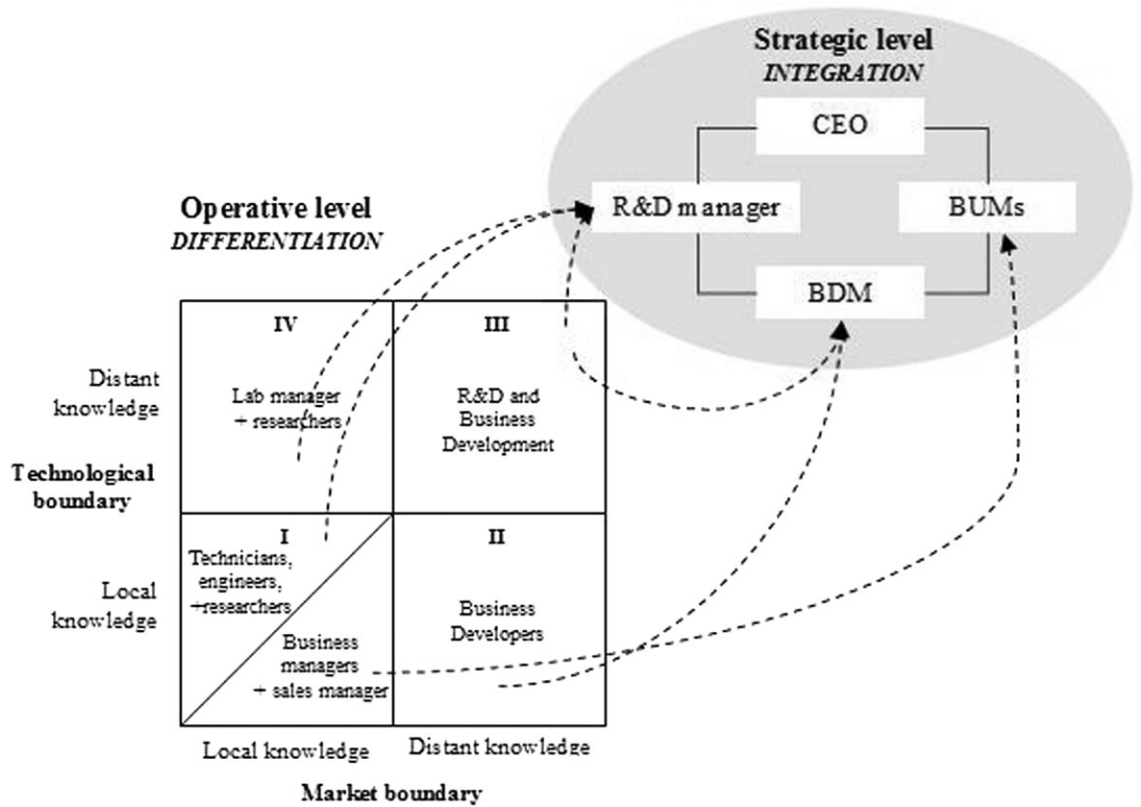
Strategic level
INTEGRATION

CEO

R&D manager

BUMs

BDM

Operative level
DIFFERENTIATION

IV

Lab manager + researchers

III

R&D and Business Development

I

Technicians, engineers, +researchers

Business managers + sales manager

II

Business Developers

Distant knowledge

Technological boundary

Local knowledge

Local knowledge

Distant knowledge

Market boundary